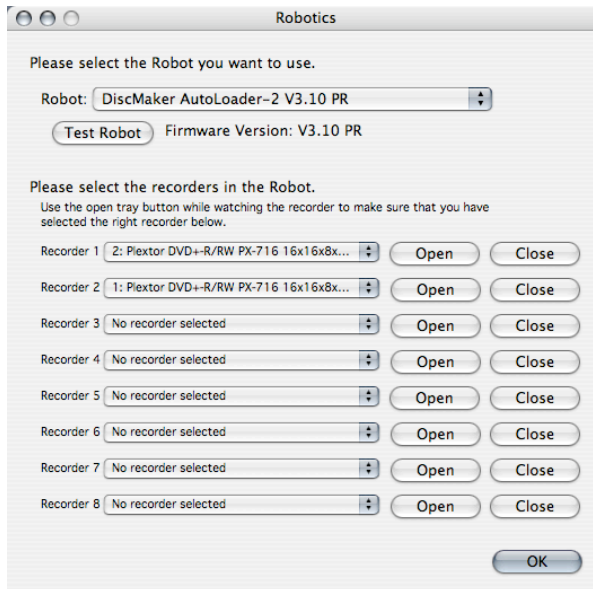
Robotics

Please select the Robot you want to use.

Robot: DiscMaker AutoLoader-2 V3.10 PR

Test Robot Firmware Version: V3.10 PR

Please select the recorders in the Robot.

Use the open tray button while watching the recorder to make sure that you have selected the right recorder below.

Recorder 1 2: Plextor DVD+-R/RW PX-716 16x16x8x... Open Close

Recorder 2 1: Plextor DVD+-R/RW PX-716 16x16x8x... Open Close

Recorder 3 No recorder selected Open Close

Recorder 4 No recorder selected Open Close

Recorder 5 No recorder selected Open Close

Recorder 6 No recorder selected Open Close

Recorder 7 No recorder selected Open Close

Recorder 8 No recorder selected Open Close

OK